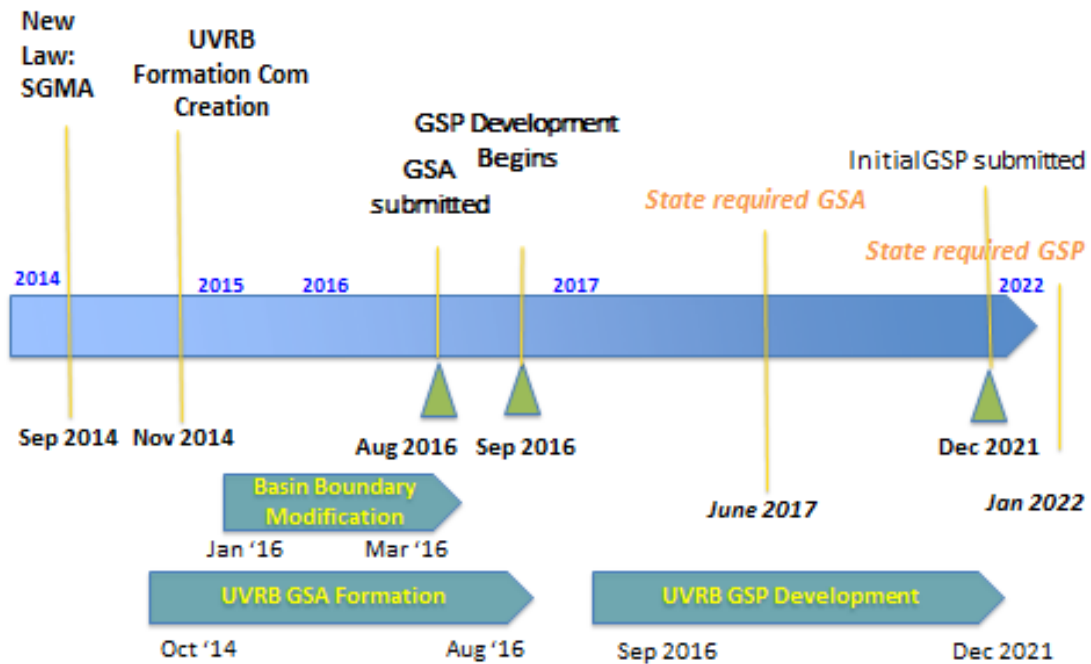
New Law: SGMA

UVRB Formation Com Creation

GSP Development Begins

GSA submitted

InitialGSP submitted

State required GSA

State required GSP

2014

2015

2016

2017

2022

Sep 2014

Nov 2014

Aug 2016

Sep 2016

Dec 2021

Basin Boundary Modification

June 2017

Jan 2022

Jan '16

Mar '16

UVRB GSA Formation

UVRB GSP Development

Oct '14

Aug '16

Sep 2016

Dec 2021